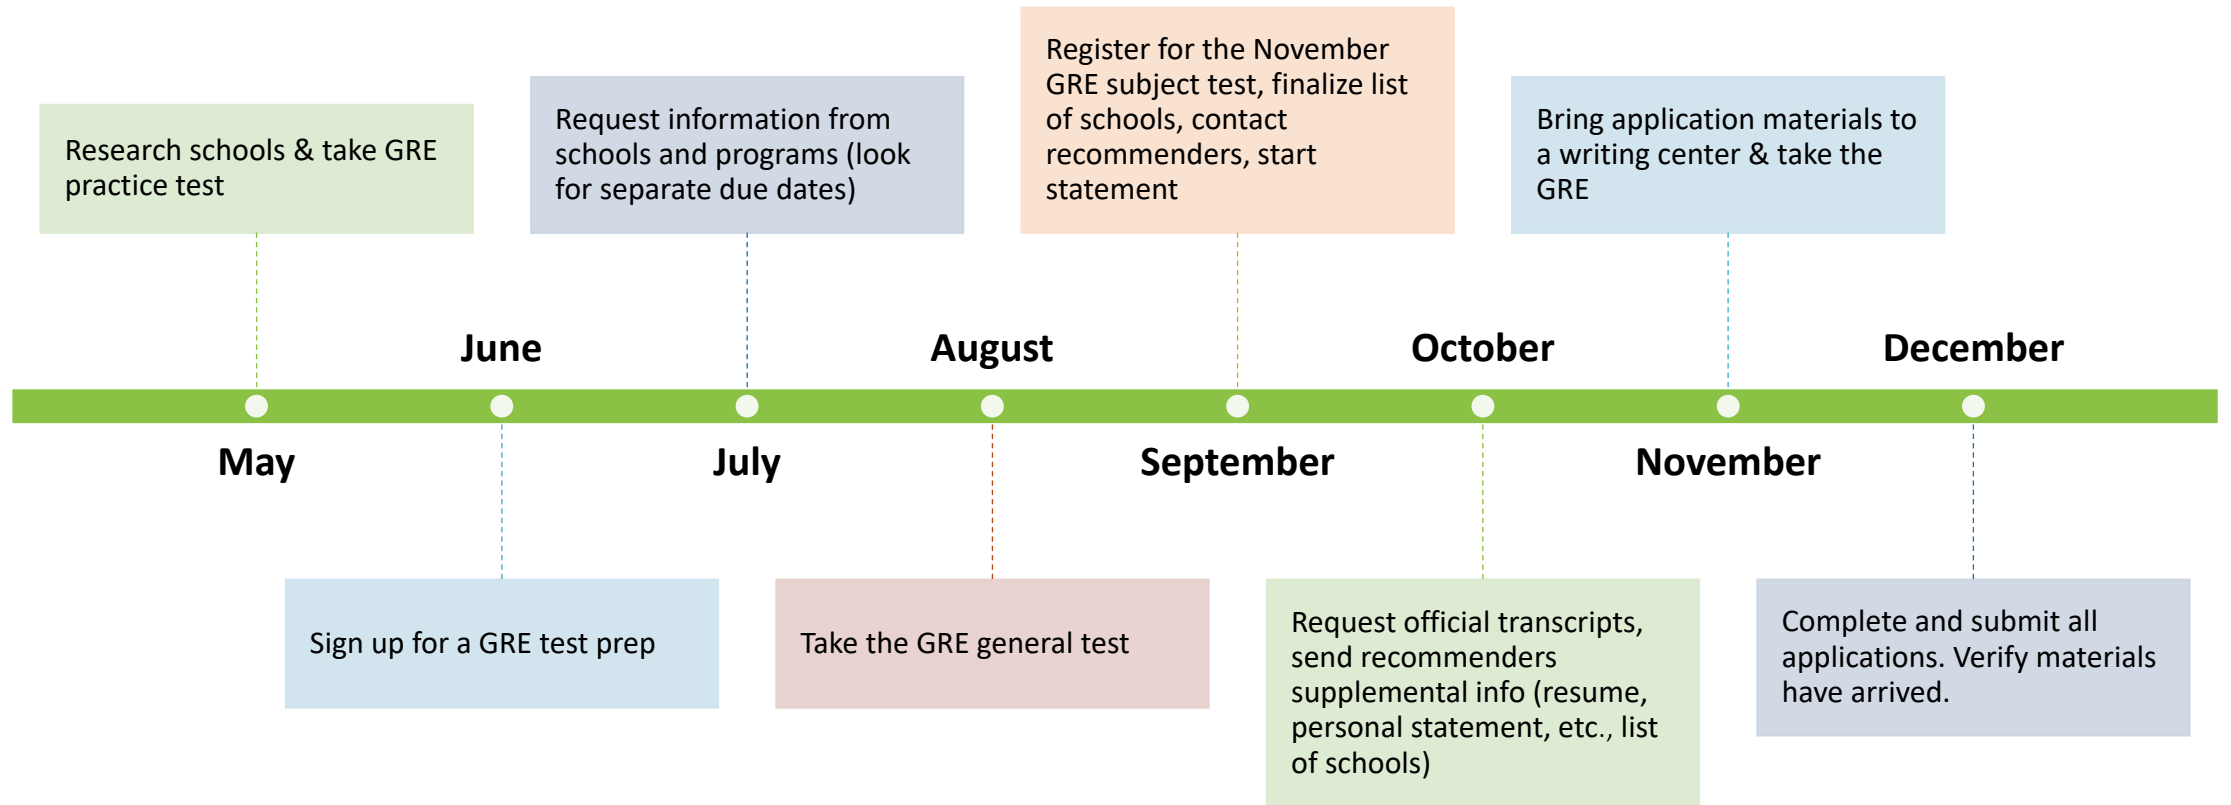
Research schools & take GRE practice test

Request information from schools and programs (look for separate due dates)

Register for the November GRE subject test, finalize list of schools, contact recommenders, start statement

Bring application materials to a writing center & take the GRE

June

August

October

December

May

July

September

November

Sign up for a GRE test prep

Take the GRE general test

Request official transcripts, send recommenders supplemental info (resume, personal statement, etc., list of schools)

Complete and submit all applications. Verify materials have arrived.